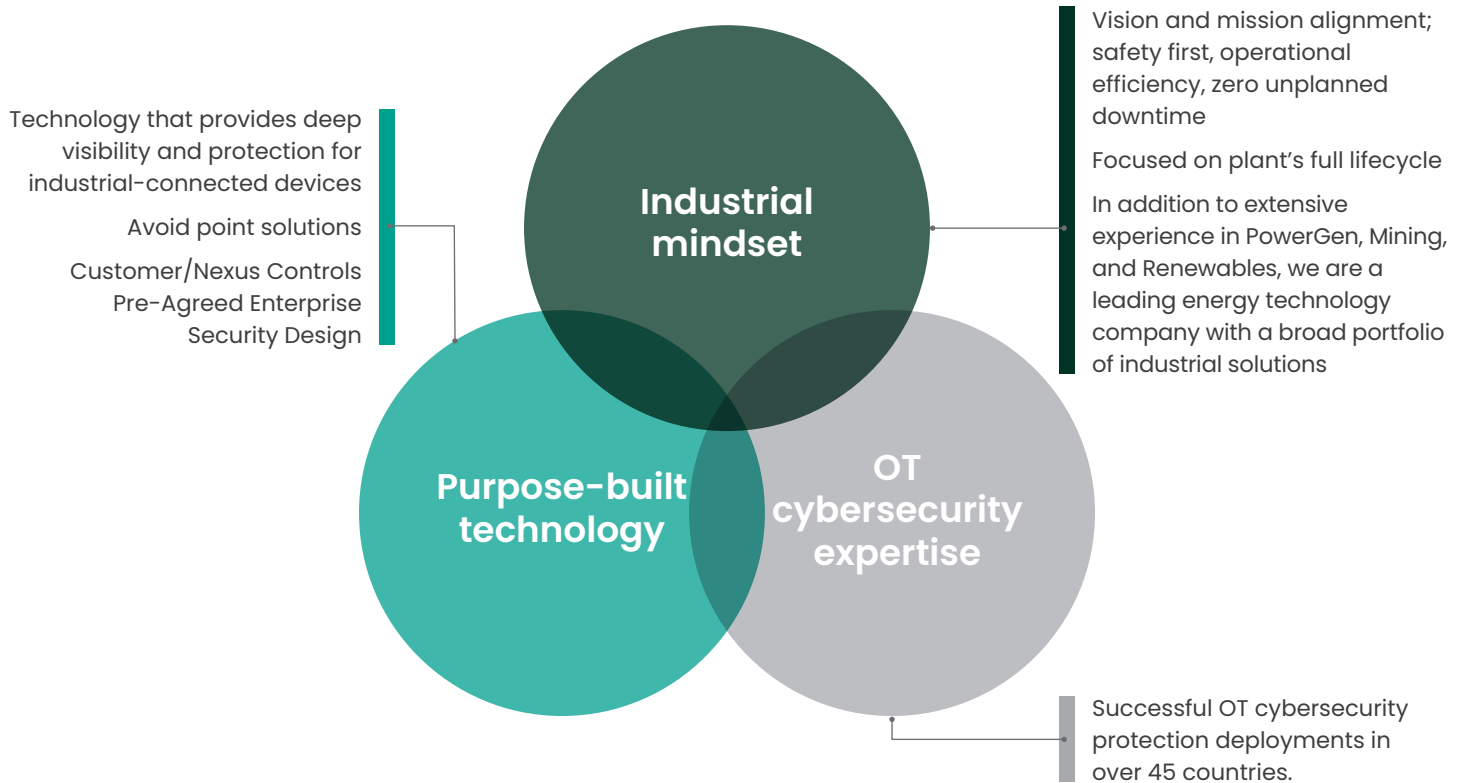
Technology that provides deep visibility and protection for industrial-connected devices

Avoid point solutions

Customer/Nexus Controls Pre-Agreed Enterprise Security Design

Industrial mindset

Vision and mission alignment; safety first, operational efficiency, zero unplanned downtime

Focused on plant's full lifecycle

In addition to extensive experience in PowerGen, Mining, and Renewables, we are a leading energy technology company with a broad portfolio of industrial solutions

Purpose-built technology

OT cybersecurity expertise

Successful OT cybersecurity protection deployments in over 45 countries.